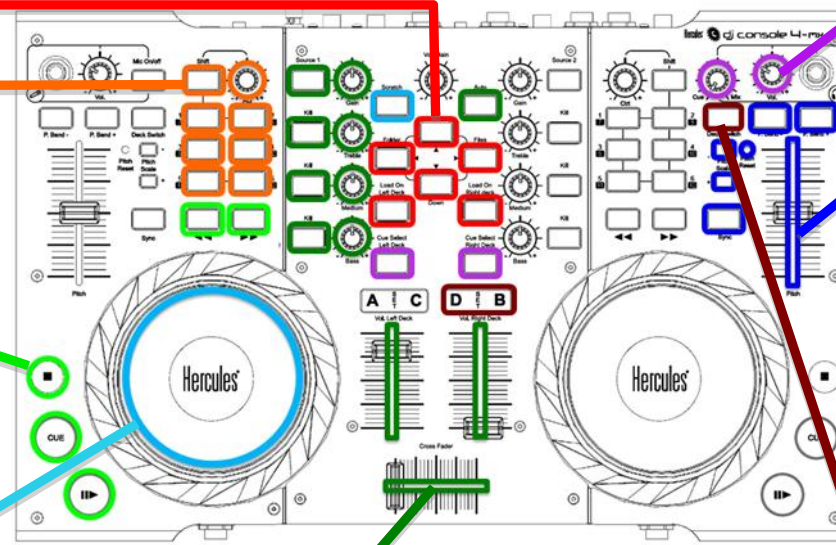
Hercules dj console 4-mx

Mic On/off
Vol.
Shift
P. Bend -
P. Bend +
Deck Switch
Pitch Reset
Pitch Scale
Sync
Pitch

Source 1
Gain
Kill
Treble
Medium
Bass
Scratch
Vol. Main
Folder
Files
Up
Down
Load On Left Deck
Load On Right Deck
Cue Select Left Deck
Cue Select Right Deck
Auto
Source 2
Gain
Kill
Treble
Medium
Bass
A SET C
D SET B
Vol. Left Deck
Vol. Right Deck
Cross Fader

Shift
Ctrl
Cue/Mix
Vol.
Deck Switch
P. Bend -
P. Bend +
Pitch Reset
Sync
Pitch

CUE
Hercules
Hercules
CU